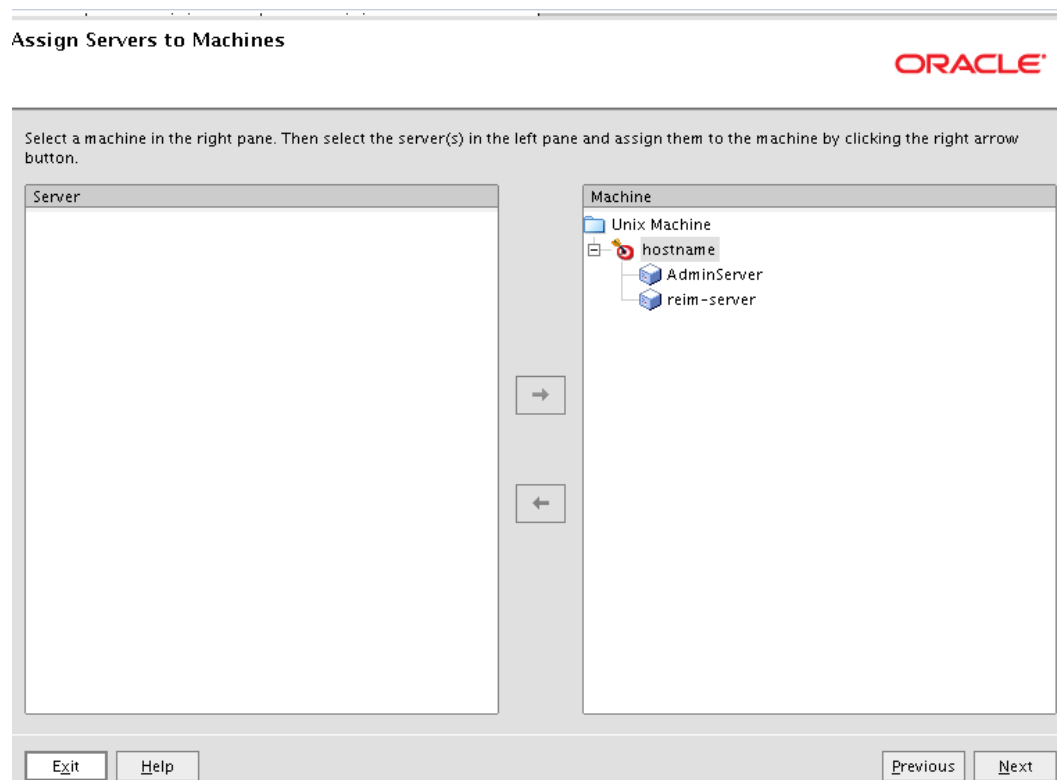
Assign Servers to Machines

ORACLE

Select a machine in the right pane. Then select the server(s) in the left pane and assign them to the machine by clicking the right arrow button.

Server

Machine

Unix Machine

hostname

AdminServer

reim-server

Exit

Help

Previous

Next